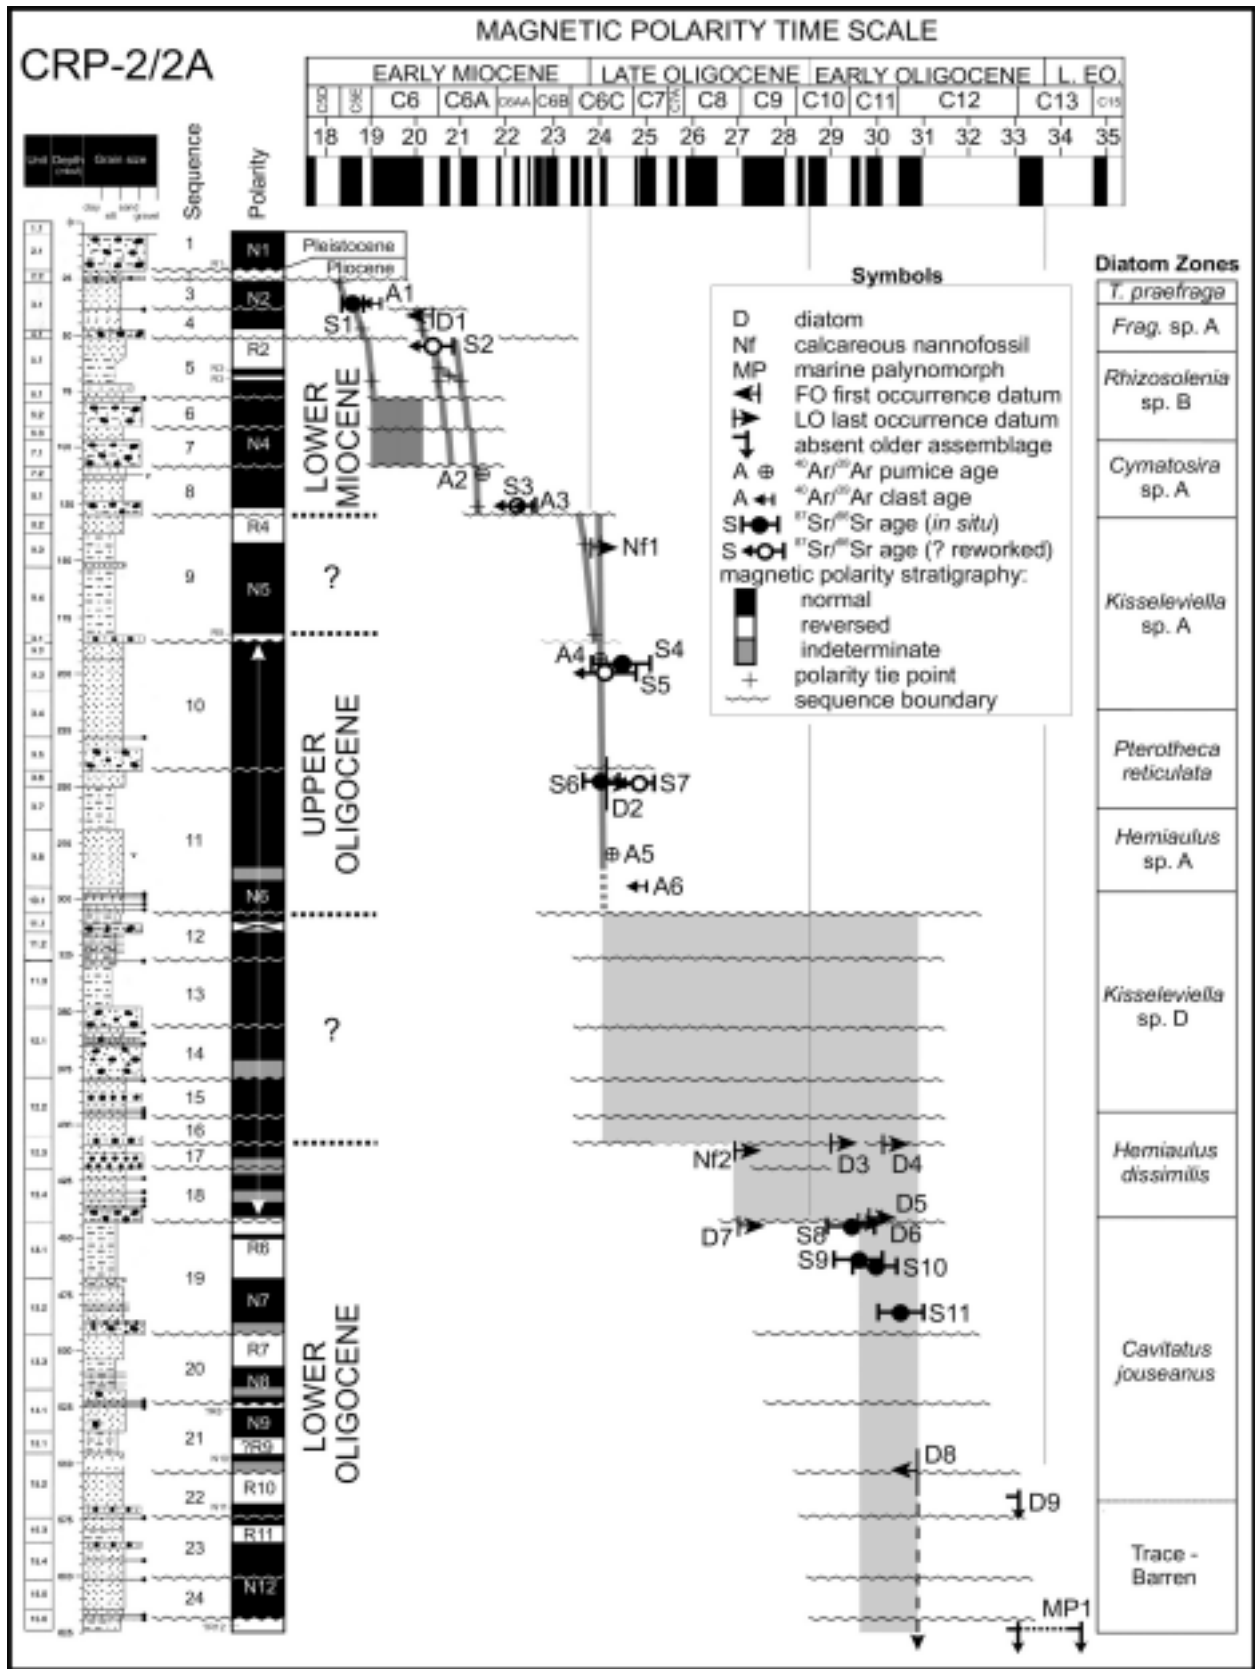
CRP-2/2A

MAGNETIC POLARITY TIME SCALE

| EARLY MIOCENE | LATE OLIGOCENE | EARLY OLIGOCENE | L. EO. |
|---|---|---|---|

C5D C5E C6 C6A C6AA C6B C6C C7 C7A C8 C9 C10 C11 C12 C13 C15

18 19 20 21 22 23 24 25 26 27 28 29 30 31 32 33 34 35

Unit Depth (mbsf) Grain size

Sequence

Polarity

1 2 3 4 5 6 7 8 9 10 11 12 13 14 15 16 17 18 19 20 21 22 23 24

N1 N2 R2 N4 R4 N5 N6 R6 N7 R7 N8 N9 ?R9 R10 R11 N12

Pleistocene
Pliocene

LOWER MIOCENE

?

UPPER OLIGOCENE

?

LOWER OLIGOCENE

A1 S1 D1 S2 A2 S3 A3 Nf1 A4 S4 S5 S6 S7 D2 A5 A6 Nf2 D3 D4 D5 D7 S8 D6 S9 S10 S11 D8 D9 MP1

Symbols
D diatom
Nf calcareous nannofossil
MP marine palynomorph
FO first occurrence datum
LO last occurrence datum
absent older assemblage
A $^{40}Ar/^{39}Ar$ pumice age
A $^{40}Ar/^{39}Ar$ clast age
S $^{87}Sr/^{86}Sr$ age (in situ)
S $^{87}Sr/^{86}Sr$ age (? reworked)
magnetic polarity stratigraphy:
normal
reversed
indeterminate
+ polarity tie point
sequence boundary

Diatom Zones
T. praefraga
Frag. sp. A
Rhizosolenia sp. B
Cymatosira sp. A
Kisseleviella sp. A
Pterotheca reticulata
Hemiaulus sp. A
Kisseleviella sp. D
Hemiaulus dissimilis
Cavitatus jouseanus
Trace - Barren